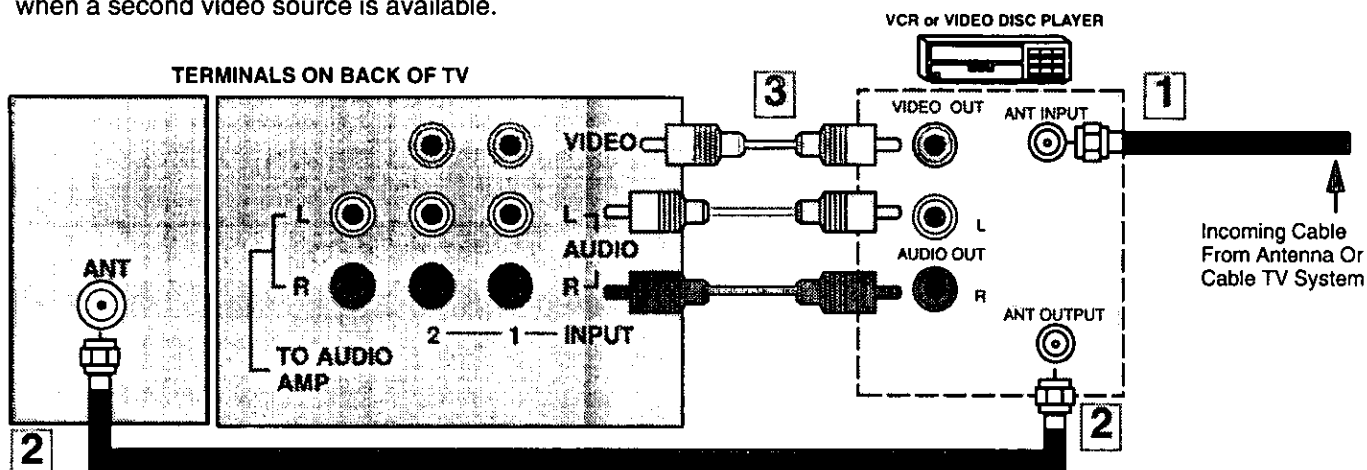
when a second video source is available.

VCR or VIDEO DISC PLAYER

TERMINALS ON BACK OF TV

3

1

VIDEO

VIDEO OUT

ANT INPUT

L

L

AUDIO

AUDIO OUT

R

R

Incoming Cable From Antenna Or Cable TV System

ANT

R

2 — 1 — INPUT

ANT OUTPUT

TO AUDIO AMP

2

2